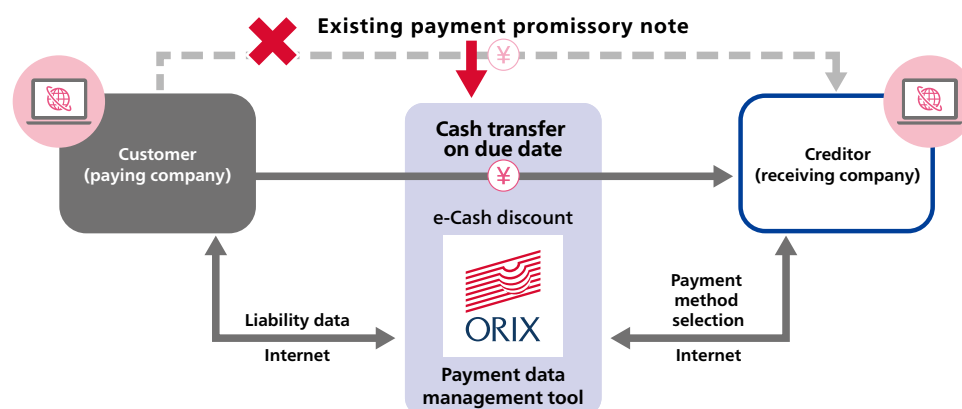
Existing payment promissory note

¥

Customer
(paying company)

Cash transfer
on due date

¥

Creditor
(receiving company)

e-Cash discount

ORIX

Liability data

Internet

Payment
method
selection

Internet

Payment data
management tool